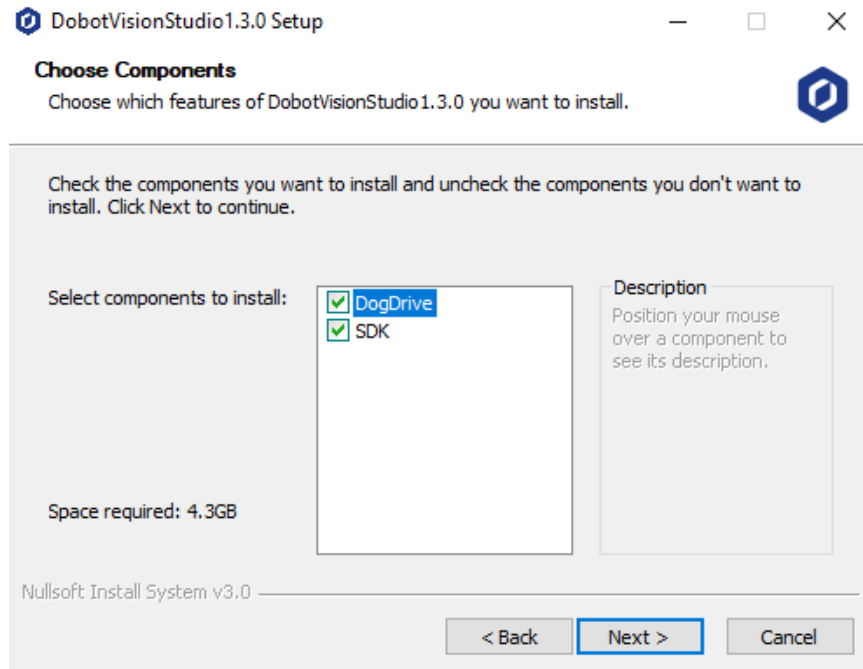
DobotVisionStudio1.3.0 Setup

Choose Components
Choose which features of DobotVisionStudio1.3.0 you want to install.

Check the components you want to install and uncheck the components you don't want to install. Click Next to continue.

Select components to install:

DogDrive
SDK

Description
Position your mouse over a component to see its description.

Space required: 4.3GB

Nullsoft Install System v3.0

< Back
Next >
Cancel